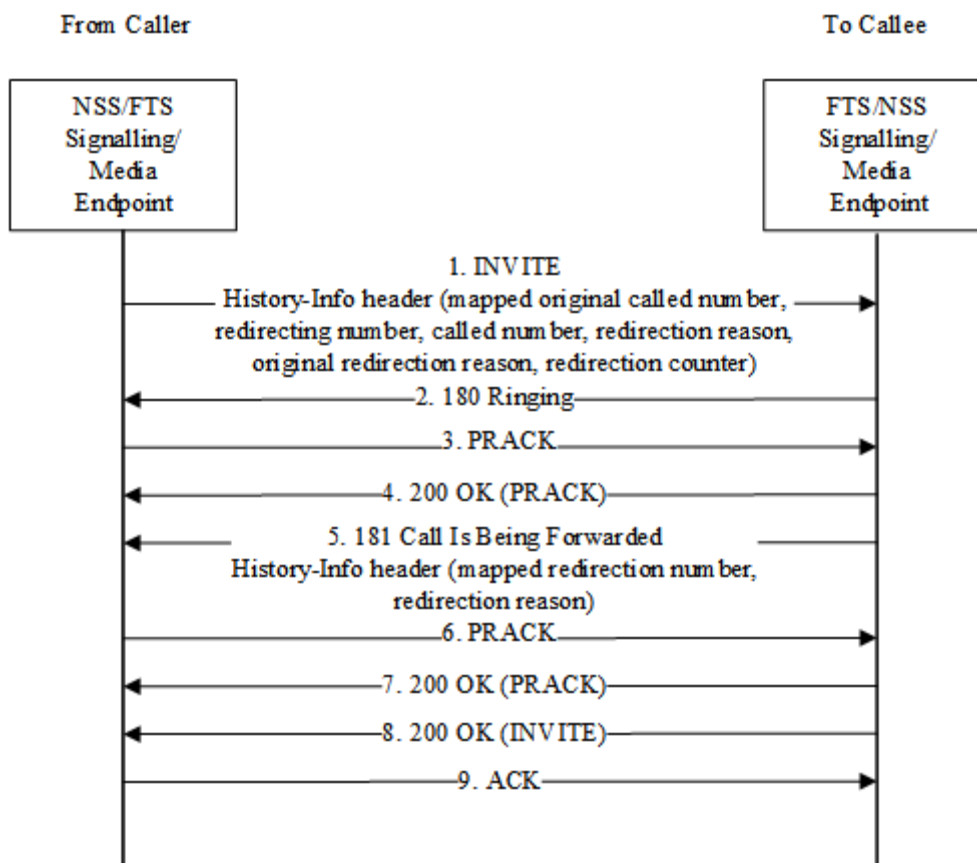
From Caller

To Callee

NSS/FTS Signalling/ Media Endpoint

FTS/NSS Signalling/ Media Endpoint

1. INVITE
History-Info header (mapped original called number, redirecting number, called number, redirection reason, original redirection reason, redirection counter)

2. 180 Ringing

3. PRACK

4. 200 OK (PRACK)

5. 181 Call Is Being Forwarded
History-Info header (mapped redirection number, redirection reason)

6. PRACK

7. 200 OK (PRACK)

8. 200 OK (INVITE)

9. ACK